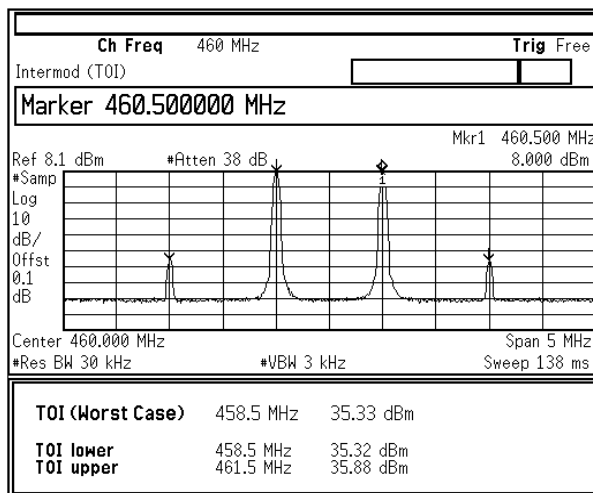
Ch Freq 460 MHz
Trig Free

Intermod (TOI)

Marker 460.500000 MHz

Mkr1 460.500 MHz
Ref 8.1 dBm #Atten 38 dB 8.000 dBm

#Samp
Log
10
dB/
Offst
0.1
dB

1

Center 460.000 MHz Span 5 MHz
#Res BW 30 kHz #VBW 3 kHz Sweep 138 ms

TOI (Worst Case) 458.5 MHz 35.33 dBm

TOI lower 458.5 MHz 35.32 dBm
TOI upper 461.5 MHz 35.88 dBm